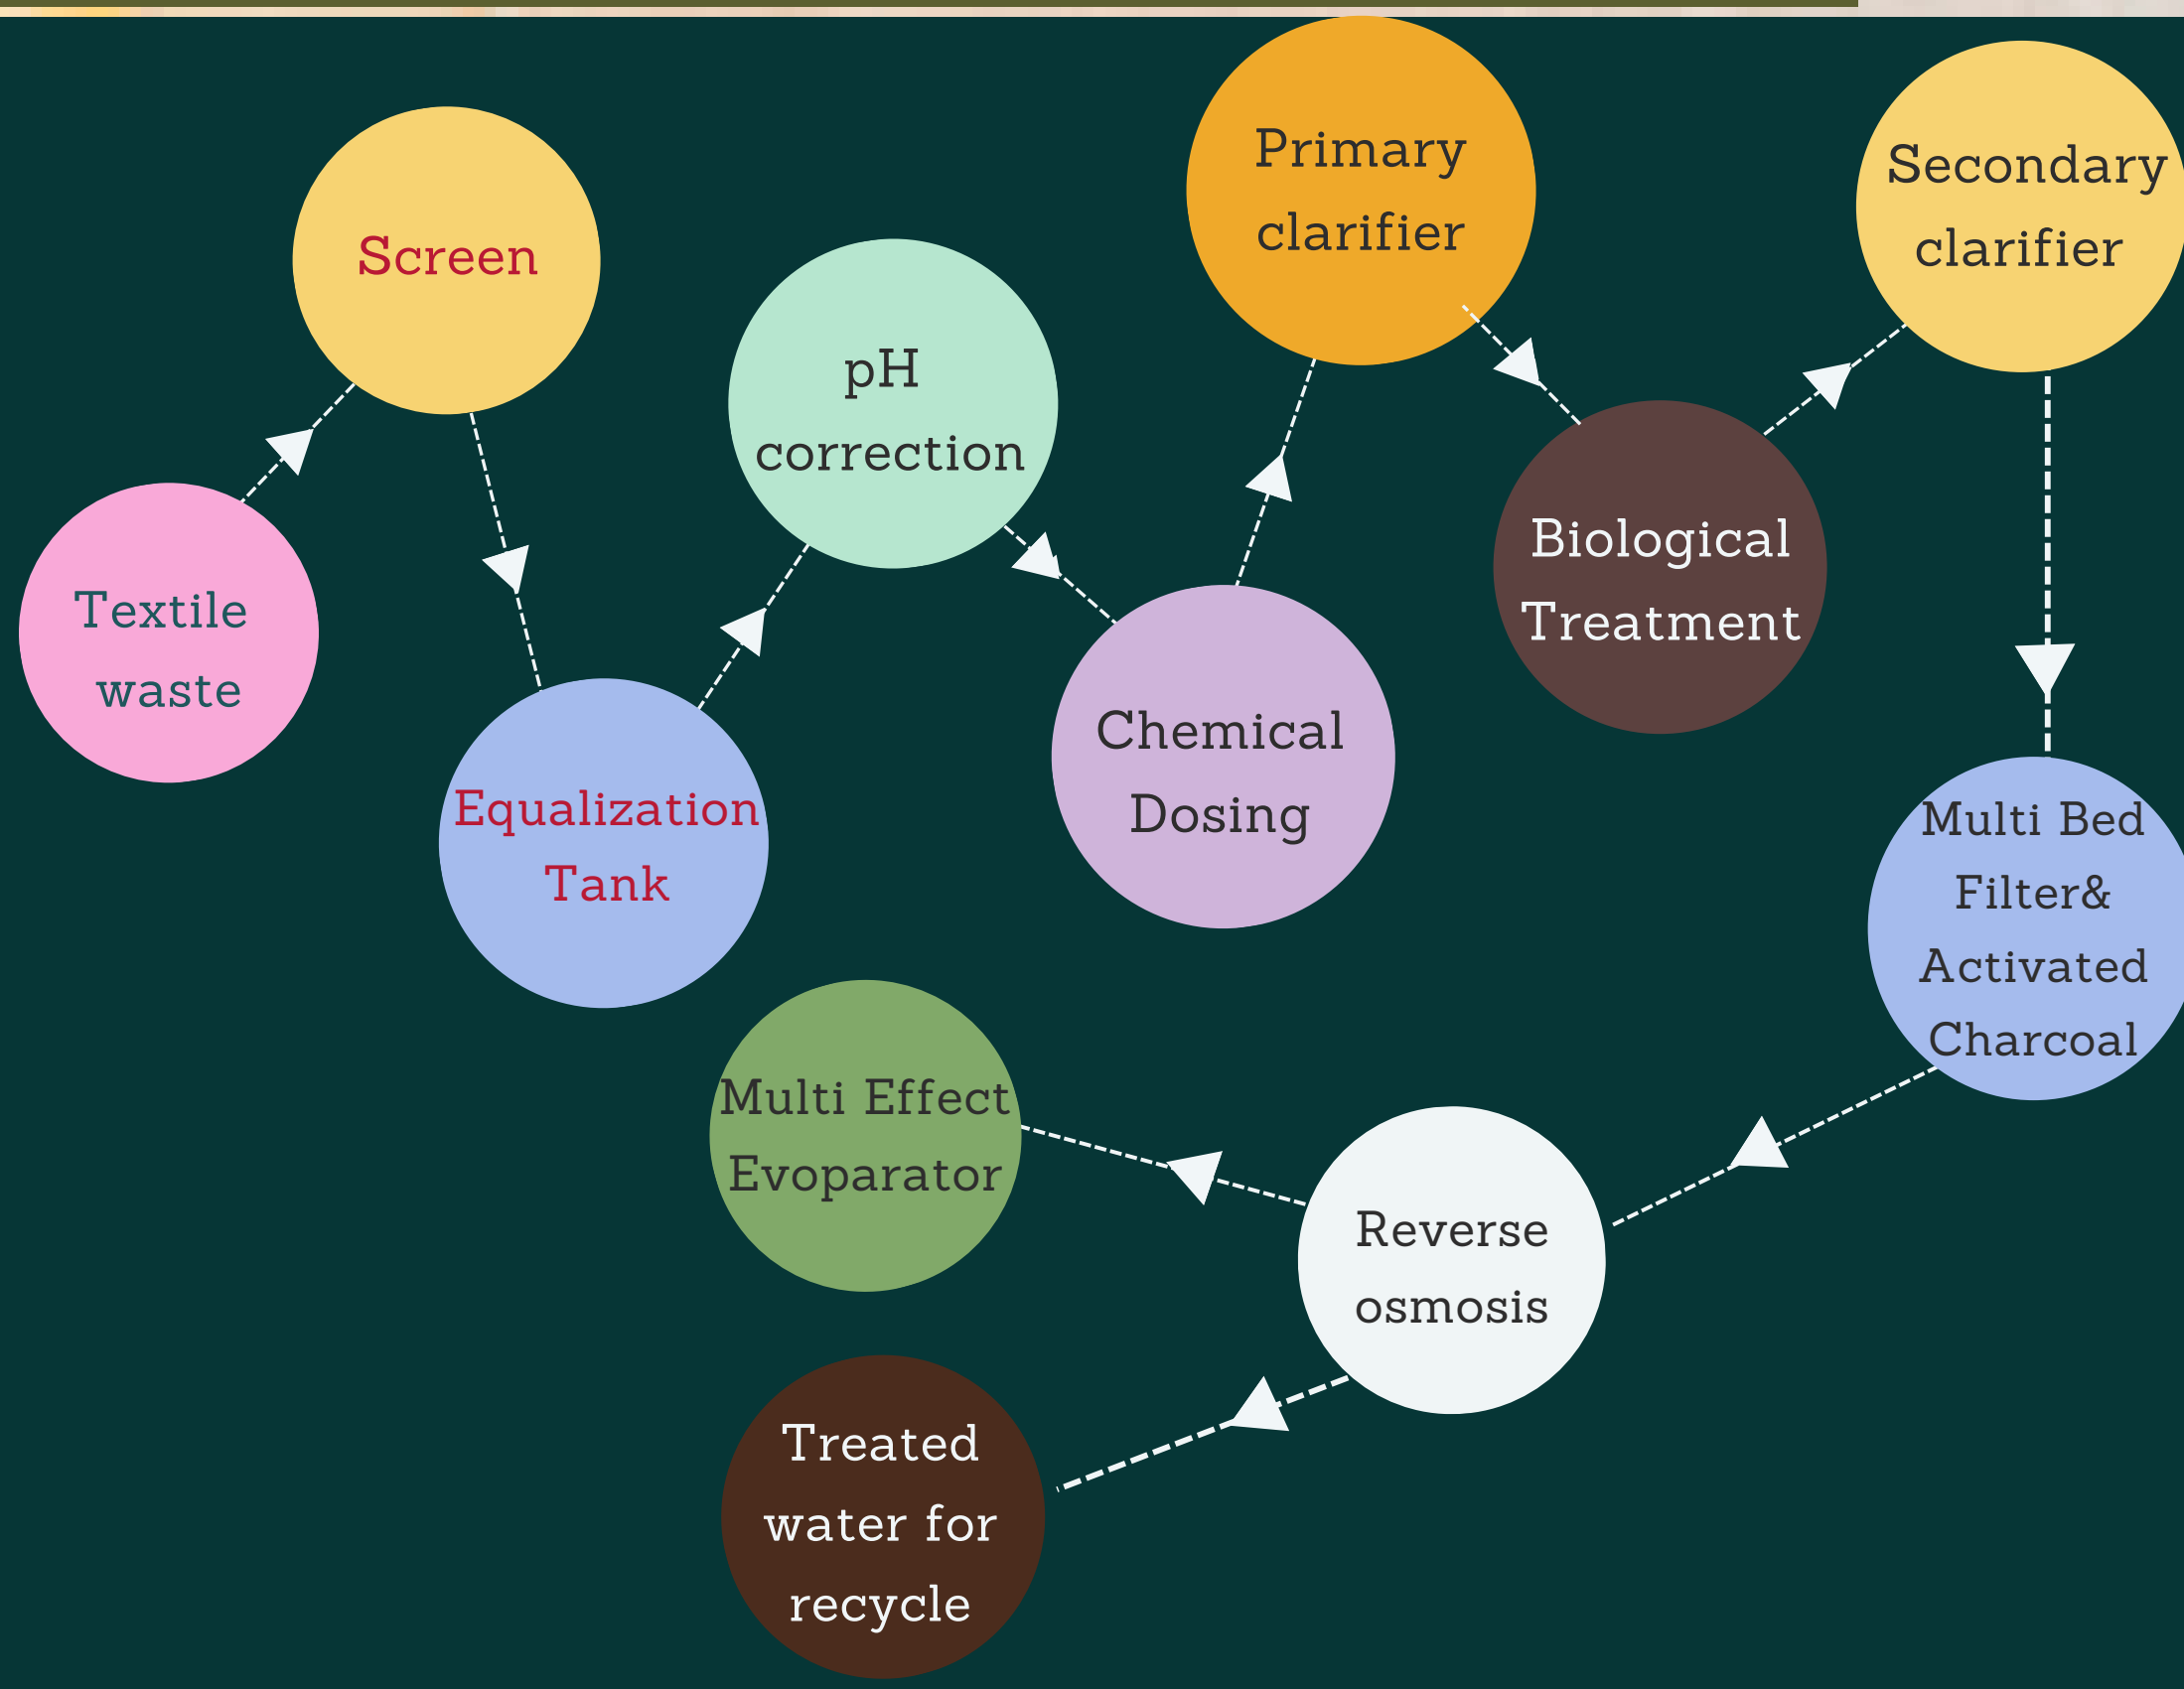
Textile waste

Screen

Equalization Tank

pH correction

Chemical Dosing

Primary clarifier

Biological Treatment

Secondary clarifier

Multi Bed Filter& Activated Charcoal

Reverse osmosis

Multi Effect Evoparator

Treated water for recycle